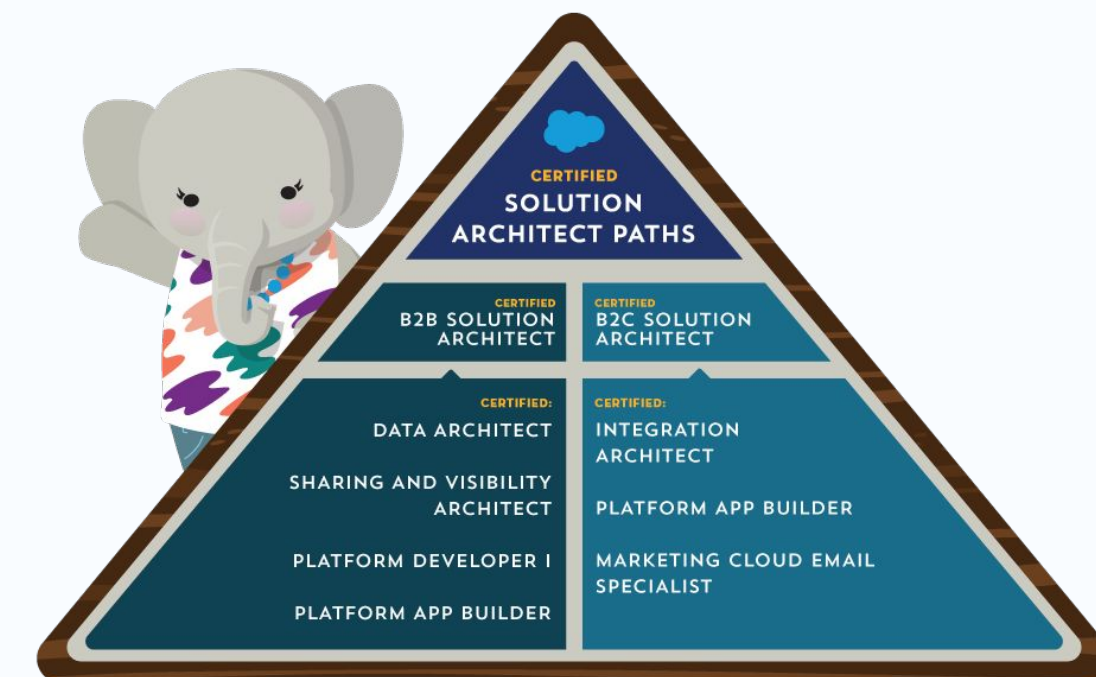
CERTIFIED
SOLUTION
ARCHITECT PATHS

CERTIFIED
B2B SOLUTION
ARCHITECT

CERTIFIED
B2C SOLUTION
ARCHITECT

CERTIFIED:
DATA ARCHITECT

SHARING AND VISIBILITY ARCHITECT

PLATFORM DEVELOPER I

PLATFORM APP BUILDER

CERTIFIED:
INTEGRATION ARCHITECT

PLATFORM APP BUILDER

MARKETING CLOUD EMAIL SPECIALIST